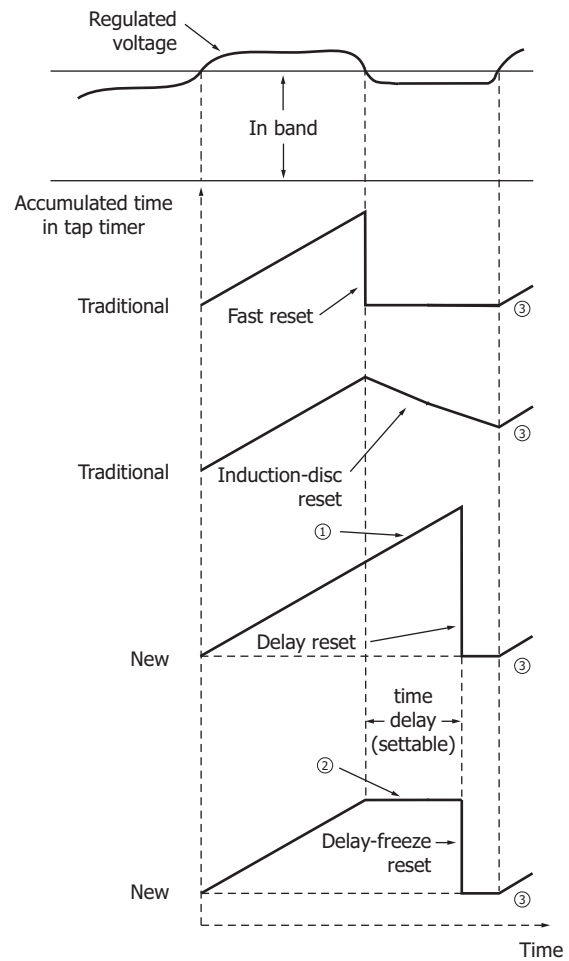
Regulated voltage

In band

Accumulated time in tap timer

Traditional

Fast reset

③

Traditional

Induction-disc reset

③

①

Delay reset

New

③

time delay (settable)

②

Delay-freeze reset

New

③

Time